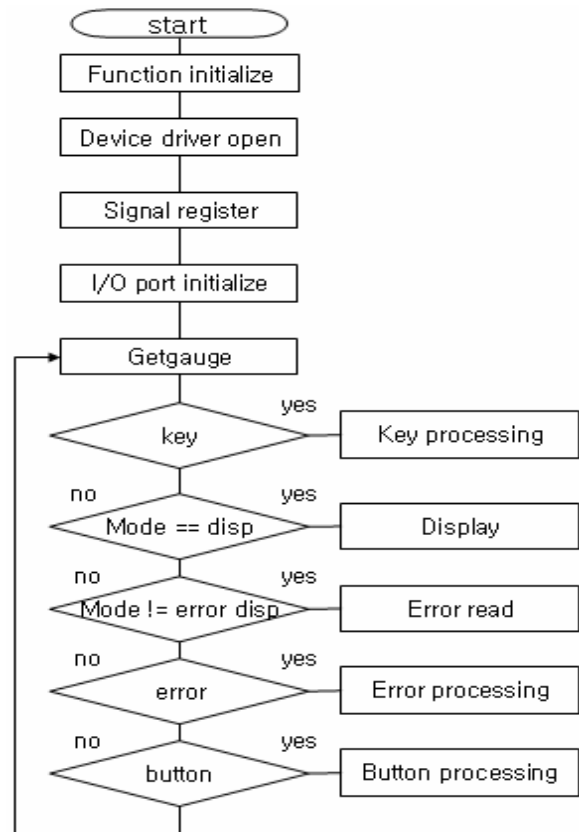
start
Function initialize
Device driver open
Signal register
I/O port initialize
Getgauge
yes
key
Key processing
no
yes
Mode == disp
Display
no
yes
Mode != error disp
Error read
no
yes
error
Error processing
no
yes
button
Button processing